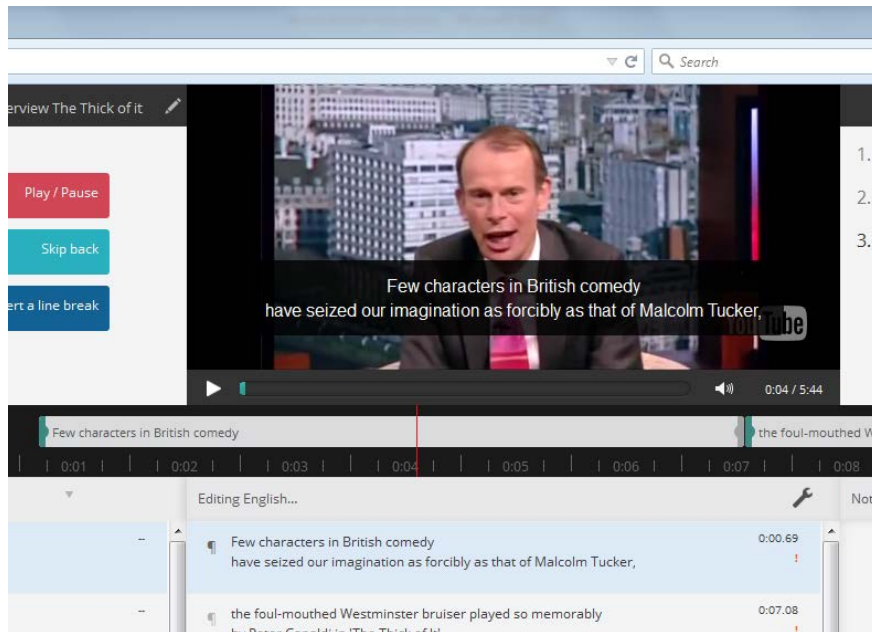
Search

erview The Thick of it

Play / Pause

Skip back

ert a line break

1.
2.
3.

Few characters in British comedy
have seized our imagination as forcibly as that of Malcolm Tucker,

YouTube

0:04 / 5:44

Few characters in British comedy

the foul-mouthed W

0:01 0:02 0:03 0:04 0:05 0:06 0:07 0:08

Editing English...

Not

–

¶ Few characters in British comedy
have seized our imagination as forcibly as that of Malcolm Tucker,

0:00.69
!

–

¶ the foul-mouthed Westminster bruiser played so memorably
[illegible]

0:07.08